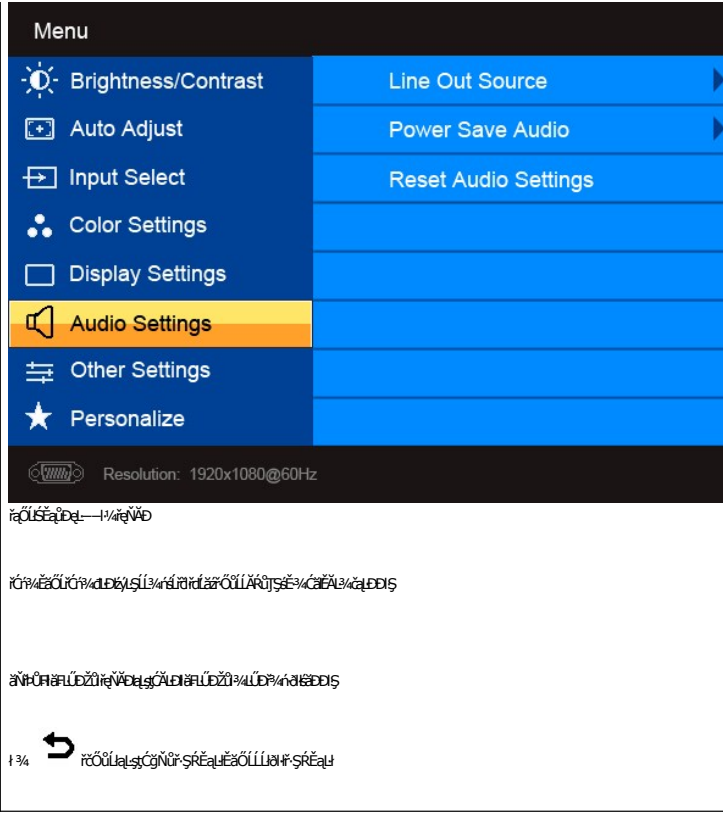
Menu

Brightness/Contrast

Auto Adjust

Input Select

Color Settings

Display Settings

Audio Settings

Other Settings

Personalize

Line Out Source

Power Save Audio

Reset Audio Settings

Resolution: 1920x1080@60Hz

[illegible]

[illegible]

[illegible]

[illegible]